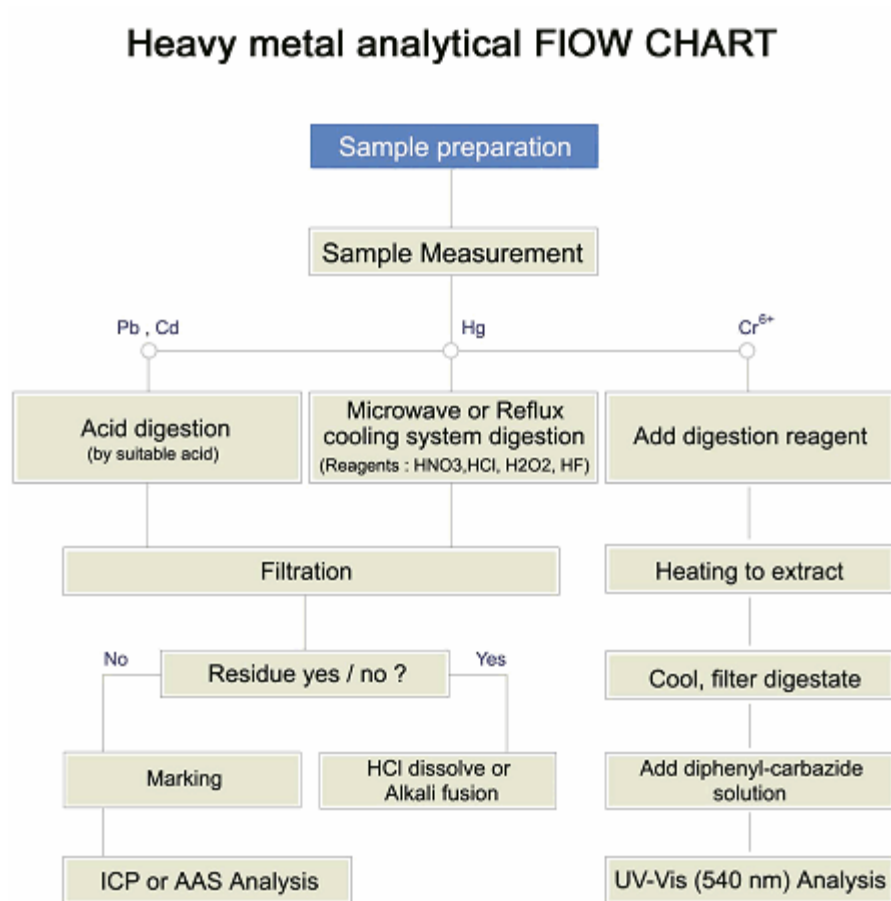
Heavy metal analytical FIOW CHART

Sample preparation

Sample Measurement

Pb , Cd

Hg

$Cr^{6+}$

Acid digestion
(by suitable acid)

Microwave or Reflux cooling system digestion
(Reagents : HNO3,HCl, H2O2, HF)

Add digestion reagent

Filtration

Heating to extract

No

Residue yes / no ?

Yes

Cool, filter digestate

Marking

HCl dissolve or Alkali fusion

Add diphenyl-carbazide solution

ICP or AAS Analysis

UV-Vis (540 nm) Analysis